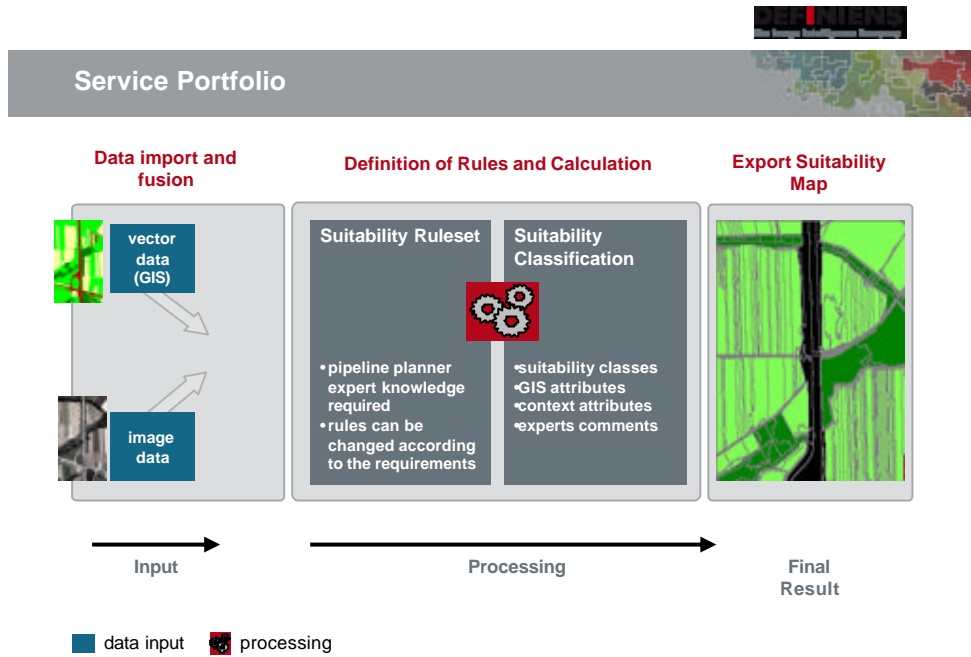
DEFINIENS
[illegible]

Service Portfolio

Data import and fusion

Definition of Rules and Calculation

Export Suitability Map

vector data (GIS)

image data

Suitability Ruleset

Suitability Classification

• pipeline planner expert knowledge required
• rules can be changed according to the requirements

•suitability classes
•GIS attributes
•context attributes
•experts comments

Input

Processing

Final Result

data input processing